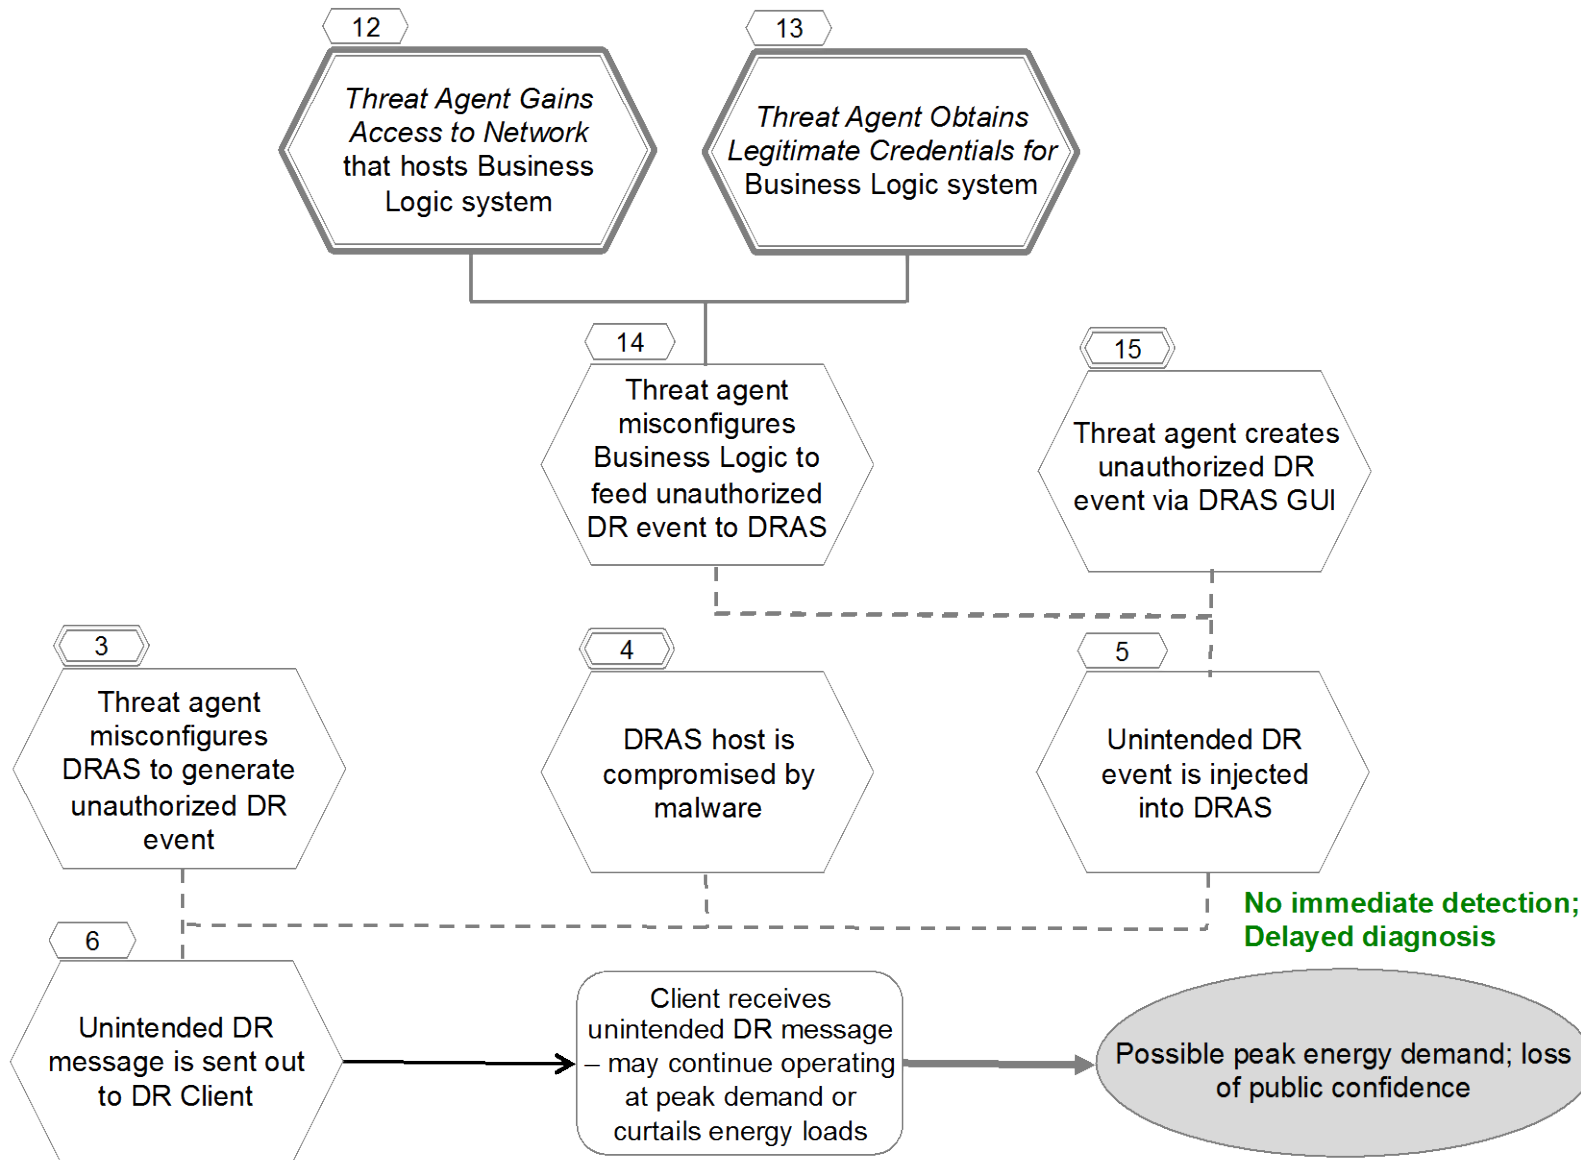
12

Threat Agent Gains Access to Network that hosts Business Logic system

13

Threat Agent Obtains Legitimate Credentials for Business Logic system

14

Threat agent misconfigures Business Logic to feed unauthorized DR event to DRAS

15

Threat agent creates unauthorized DR event via DRAS GUI

3

Threat agent misconfigures DRAS to generate unauthorized DR event

4

DRAS host is compromised by malware

5

Unintended DR event is injected into DRAS

No immediate detection; Delayed diagnosis

6

Unintended DR message is sent out to DR Client

Client receives unintended DR message – may continue operating at peak demand or curtails energy loads

Possible peak energy demand; loss of public confidence